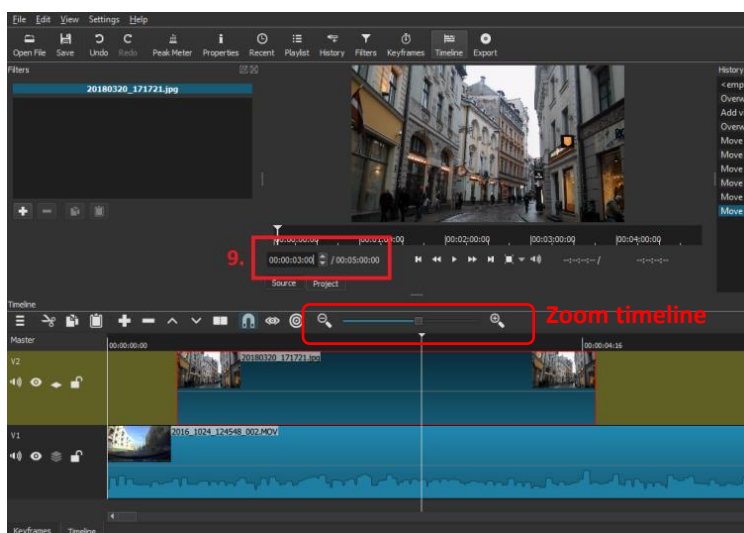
File Edit View Settings Help

Open File Save Undo Redo Peak Meter Properties Recent Playlist History Filters Keyframes Timeline Export

Filters

20180320_171721.jpg

History
<emp
Overw
Add v
Overw
Move
Move
Move
Move
Move
Move

00:00:00:00 00:01:00:00 00:02:00:00 00:03:00:00 00:04:00:00

9. 00:00:03:00 / 00:05:00:00

--:--:--:-- / --:--:--:--

Source Project

Timeline

Zoom timeline

Master

00:00:00:00 00:00:04:16

V2

20180320_171721.jpg

V1

2016_1024_124548_002.MOV

Keyframes Timeline